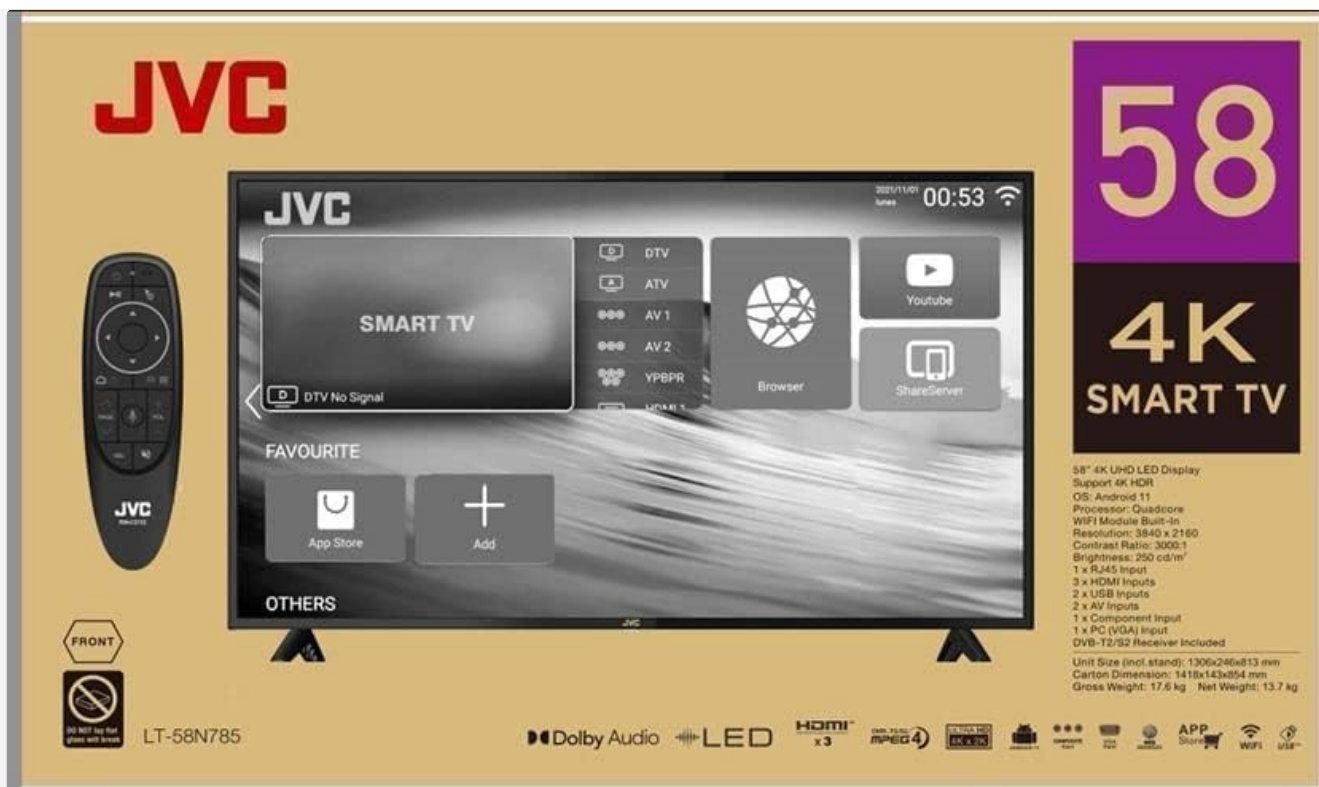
JVC

JVC

2021/11/01 lunes 00:53

SMART TV

DTV No Signal

DTV
ATV
AV 1
AV 2
YPBPR
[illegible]

Browser

Youtube

ShareServer

FAVOURITE

App Store

Add

OTHERS

JVC

JVC

FRONT

DO NOT lay flat glass will break

LT-58N785

58

4K
SMART TV

58" 4K UHD LED Display
Support 4K HDR
OS: Android 11
Processor: Quadcore
WIFI Module Built-In
Resolution: 3840 x 2160
Contrast Ratio: 3000:1
Brightness: 250 cd/m²
1 x RJ45 Input
3 x HDMI Inputs
2 x USB Inputs
2 x AV Inputs
1 x Component Input
1 x PC (VGA) Input
DVB-T2/S2 Receiver Included

Unit Size (incl.stand): 1306x246x813 mm
Carton Dimension: 1418x143x854 mm
Gross Weight: 17.6 kg Net Weight: 13.7 kg

Dolby Audio LED HDMI x3 MPEG4 ULTRA HD 4K x 2K APP Store WiFi USB